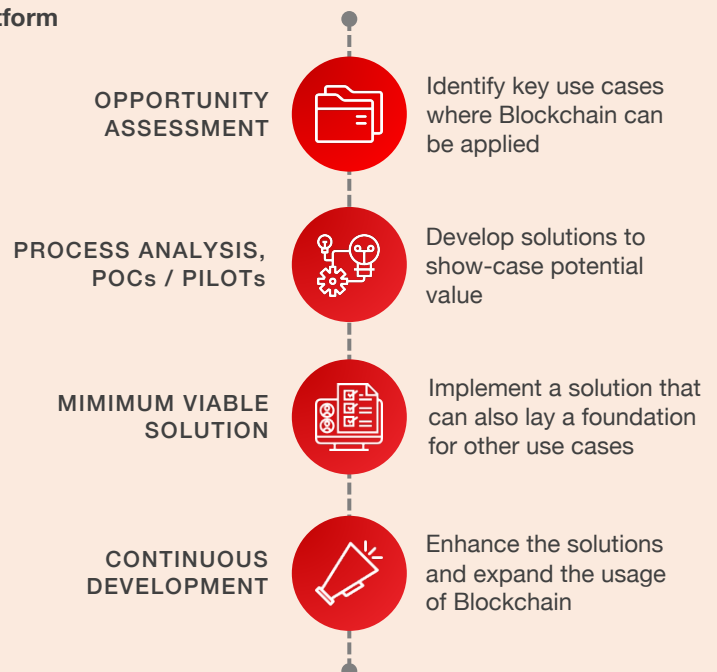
tform

OPPORTUNITY ASSESSMENT

Identify key use cases where Blockchain can be applied

PROCESS ANALYSIS, POCs / PILOTs

Develop solutions to show-case potential value

MIMIMUM VIABLE SOLUTION

Implement a solution that can also lay a foundation for other use cases

CONTINUOUS DEVELOPMENT

Enhance the solutions and expand the usage of Blockchain